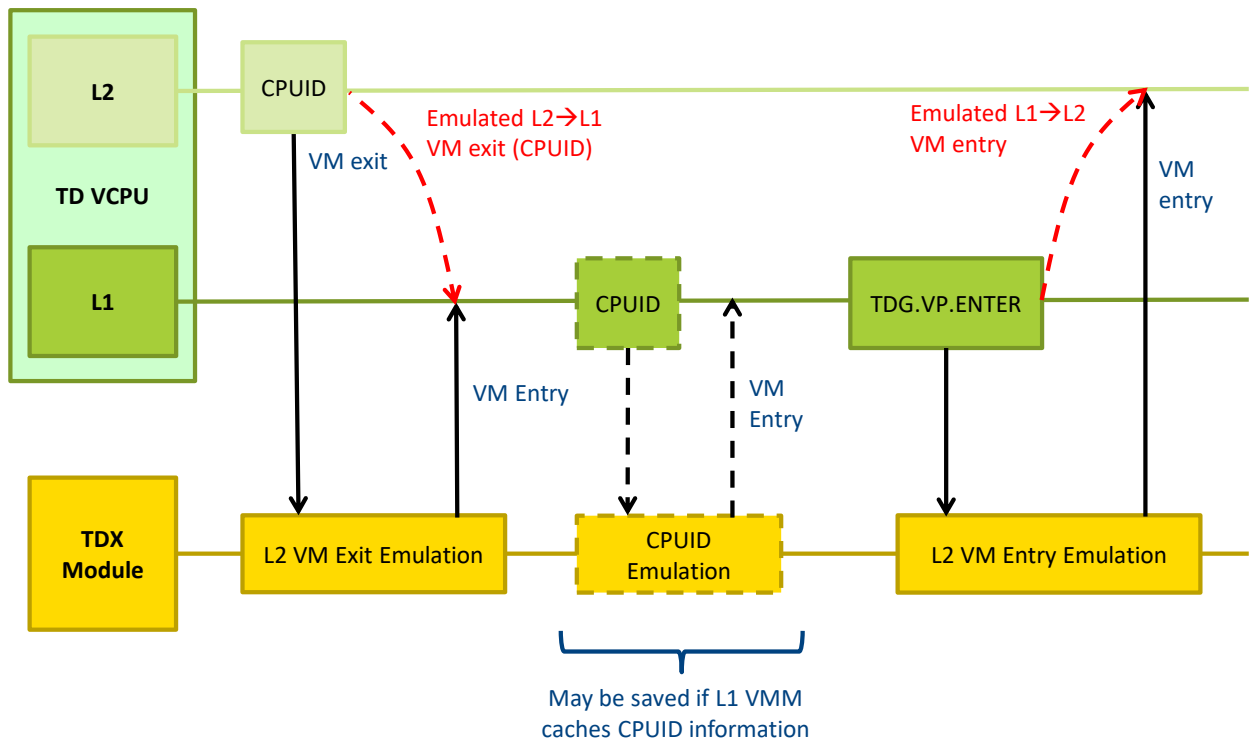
L2

TD VCPU

L1

CPUID

VM exit

Emulated L2→L1 VM exit (CPUID)

Emulated L1→L2 VM entry

VM entry

CPUID

TDG.VP.ENTER

VM Entry

VM Entry

TDX Module

L2 VM Exit Emulation

CPUID Emulation

L2 VM Entry Emulation

May be saved if L1 VMM caches CPUID information